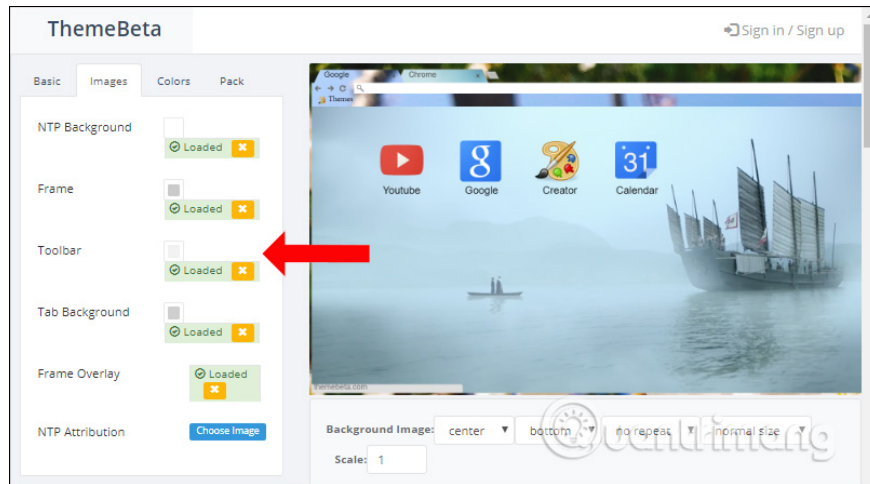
ThemeBeta

Sign in / Sign up

Basic Images Colors Pack

NTP Background
Loaded

Frame
Loaded

Toolbar
Loaded

Tab Background
Loaded

Frame Overlay
Loaded

NTP Attribution
Choose Image

Google Chrome

Themes

Youtube Google Creator Calendar

31

themebeta.com

Background Image: center bottom no repeat normal size

Scale: 1

Quantrimang